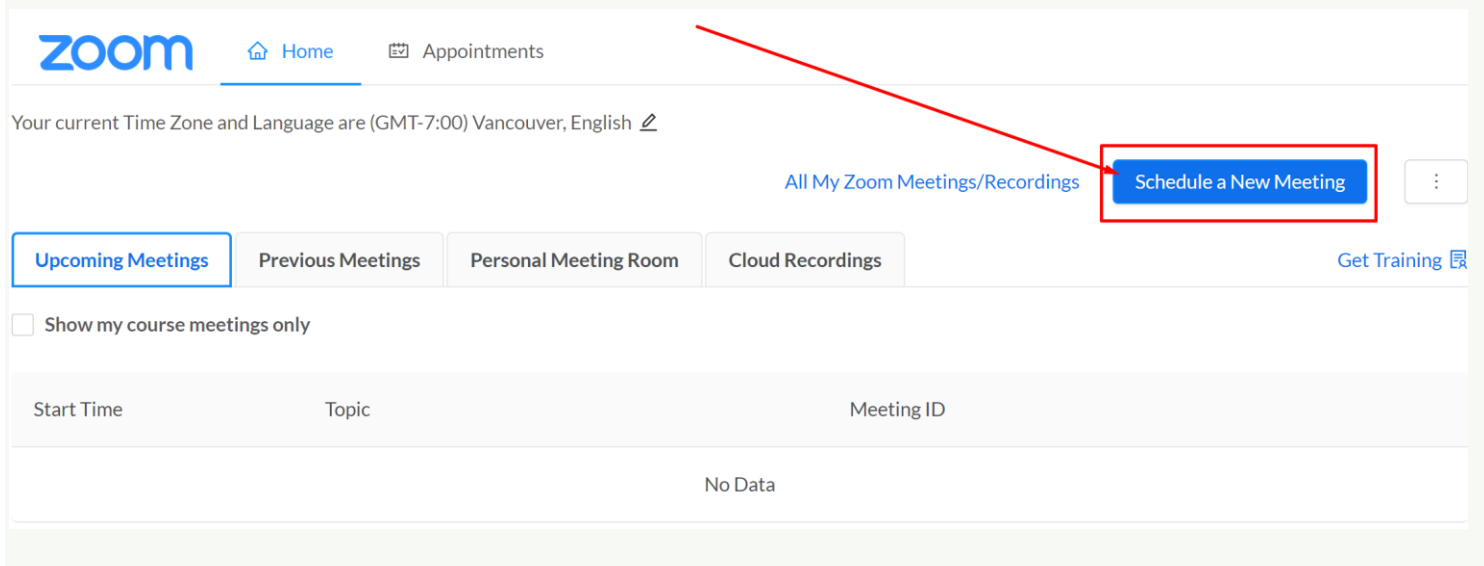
zoom Home Appointments

Your current Time Zone and Language are (GMT-7:00) Vancouver, English

All My Zoom Meetings/Recordings Schedule a New Meeting ⋮

Upcoming Meetings Previous Meetings Personal Meeting Room Cloud Recordings Get Training

Show my course meetings only

| Start Time | Topic | Meeting ID |
|---|---|---|
| | No Data | |